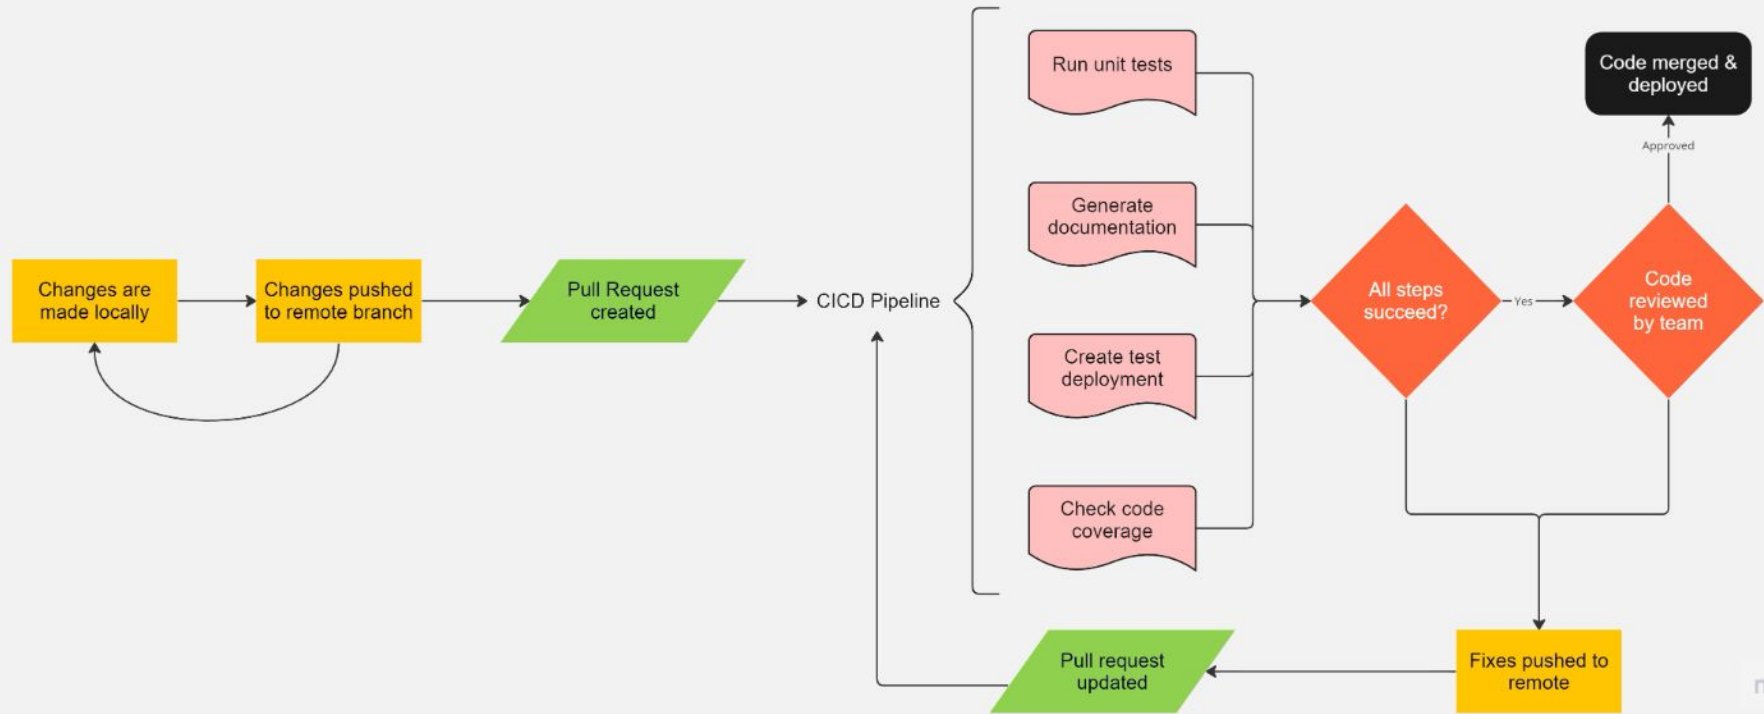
Changes are made locally

Changes pushed to remote branch

Pull Request created

CICD Pipeline

Run unit tests

Generate documentation

Create test deployment

Check code coverage

All steps succeed?

Yes

Code reviewed by team

Approved

Code merged & deployed

Fixes pushed to remote

Pull request updated